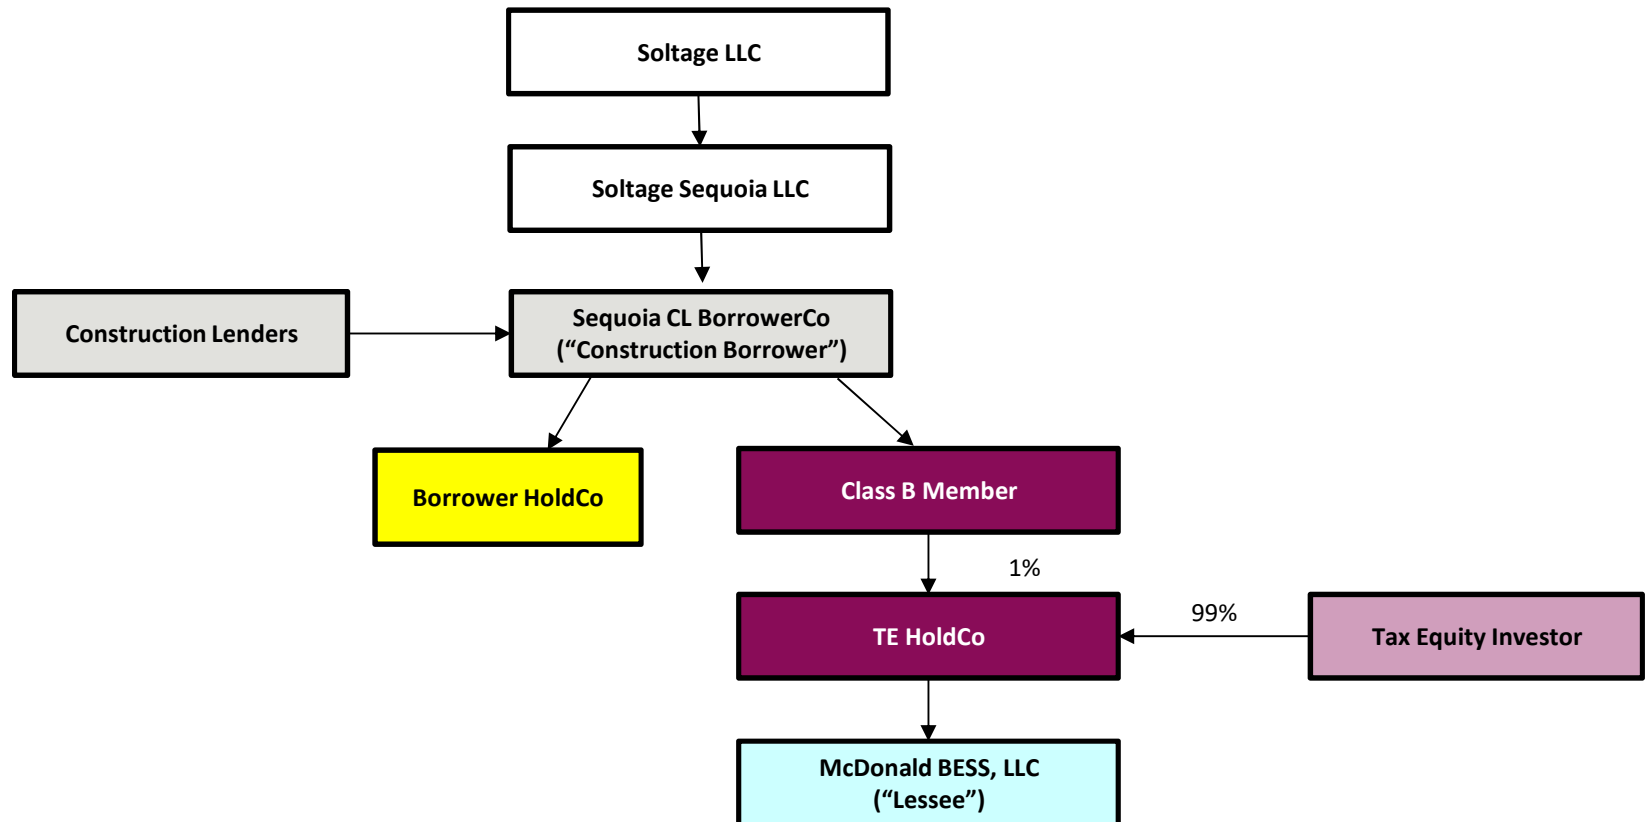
Soltage LLC

Soltage Sequoia LLC

Construction Lenders

Sequoia CL BorrowerCo
(“Construction Borrower”)

Borrower HoldCo

Class B Member

1%

99%

TE HoldCo

Tax Equity Investor

McDonald BESS, LLC
(“Lessee”)